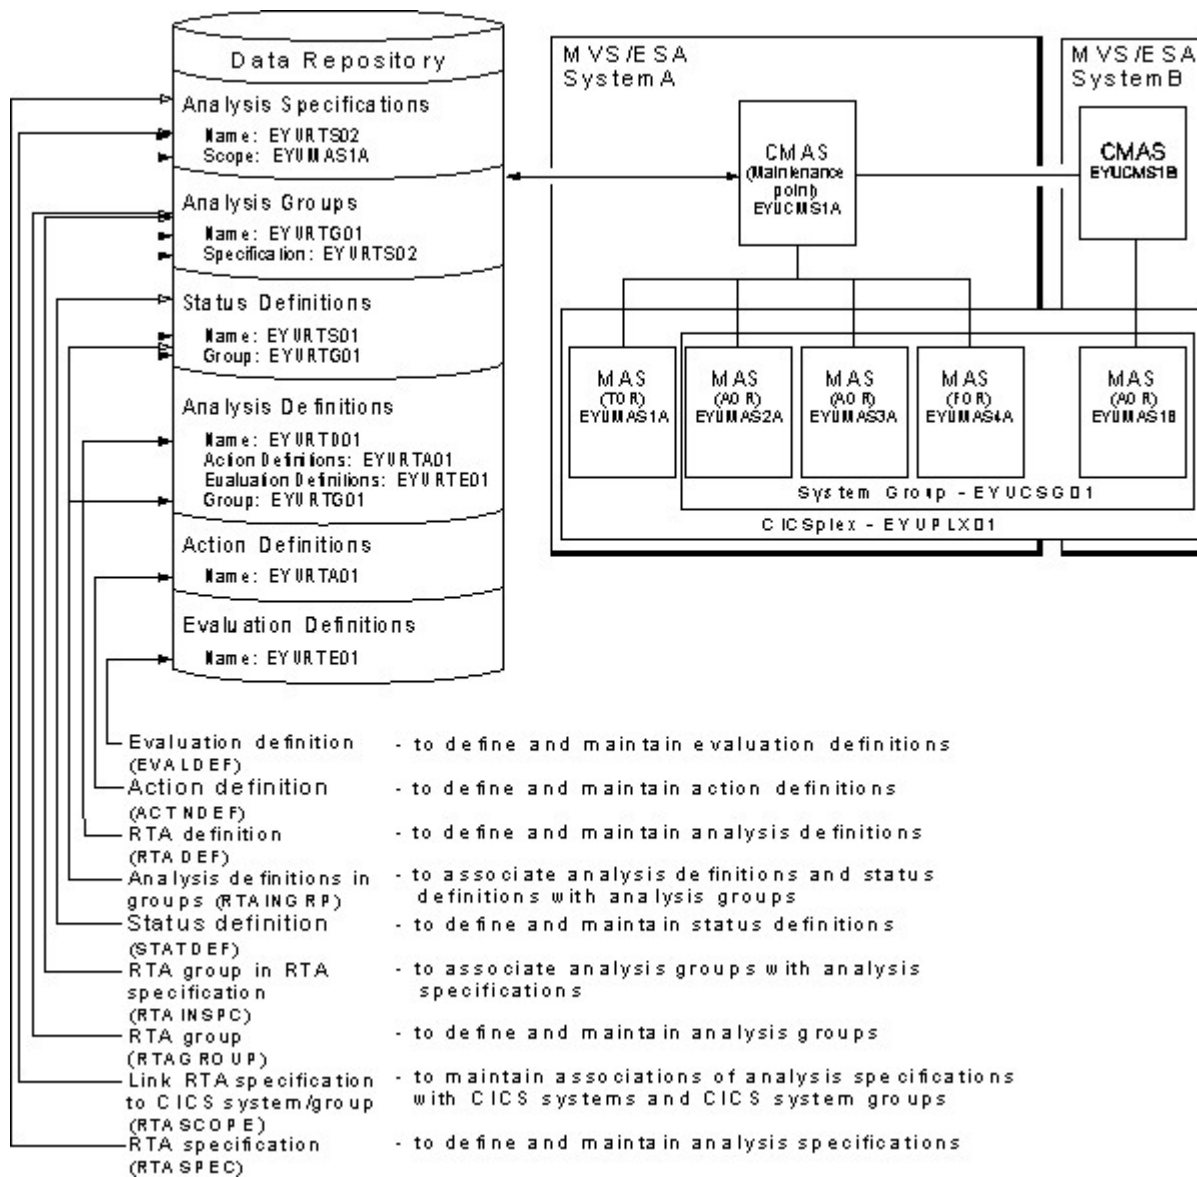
Data Repository

Analysis Specifications
Name: EYURTS02
Scope: EYUMAS1A

Analysis Groups
Name: EYURTG01
Specification: EYURTS02

Status Definitions
Name: EYURTS01
Group: EYURTG01

Analysis Definitions
Name: EYURTD01
Action Definitions: EYURTA01
Evaluation Definitions: EYURTE01
Group: EYURTG01

Action Definitions
Name: EYURTA01

Evaluation Definitions
Name: EYURTE01

MVS/ESA SystemA

CMAS (Maintenance point) EYUCMS1A

MVS/ESA SystemB

CMAS EYUCMS1B

MAS (TOR) EYUMAS1A

MAS (AOR) EYUMAS2A

MAS (AOR) EYUMAS3A

MAS (FOR) EYUMAS4A

MAS (AOR) EYUMAS1B

System Group - EYUCSG01

CICSplex - EYUPLX01

Evaluation definition (EVALDEF) - to define and maintain evaluation definitions

Action definition (ACTNDEF) - to define and maintain action definitions

RTA definition (RTADEF) - to define and maintain analysis definitions

Analysis definitions in groups (RTAINGRP) - to associate analysis definitions and status definitions with analysis groups

Status definition (STATDEF) - to define and maintain status definitions

RTA group in RTA specification (RTAINSPC) - to associate analysis groups with analysis specifications

RTA group (RTAGROUP) - to define and maintain analysis groups

Link RTA specification to CICS system/group (RTASCOPE) - to maintain associations of analysis specifications with CICS systems and CICS system groups

RTA specification (RTASPEC) - to define and maintain analysis specifications